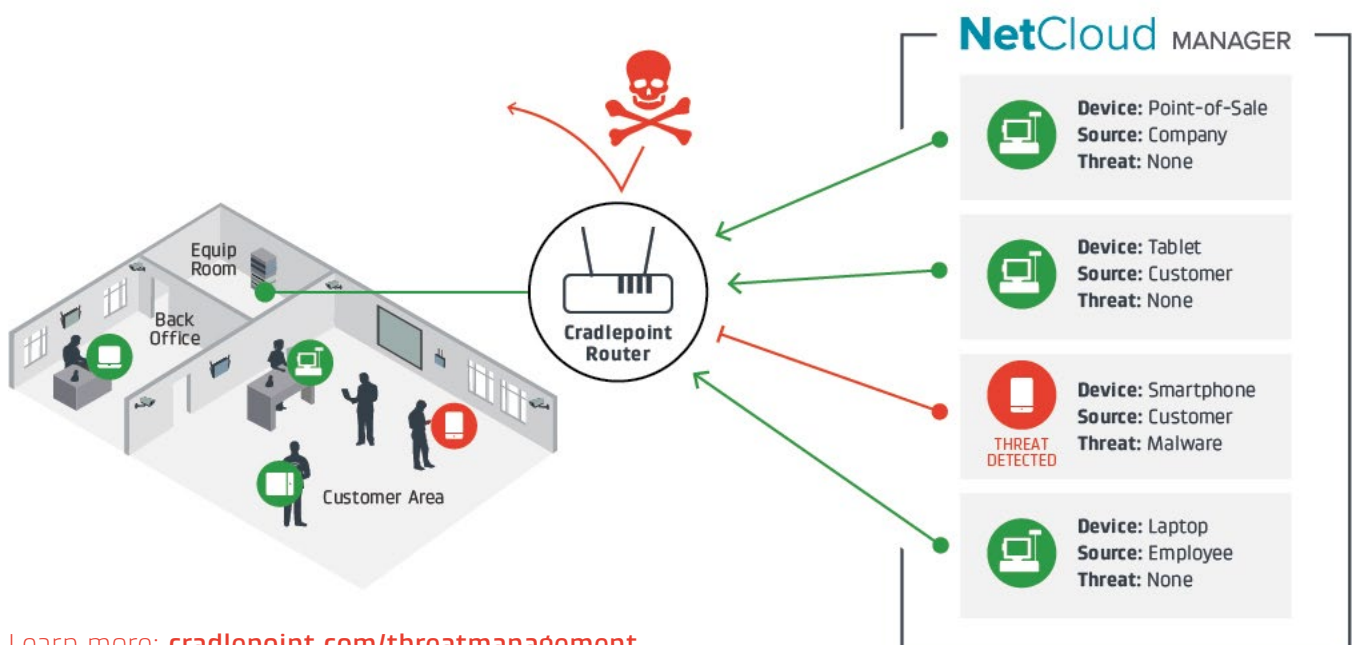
Equip Room

Back Office

Customer Area

Cradlepoint Router

NetCloud MANAGER

Device: Point-of-Sale
Source: Company
Threat: None

Device: Tablet
Source: Customer
Threat: None

THREAT DETECTED

Device: Smartphone
Source: Customer
Threat: Malware

Device: Laptop
Source: Employee
Threat: None

Learn more: cradlepoint.com/threatmanagement